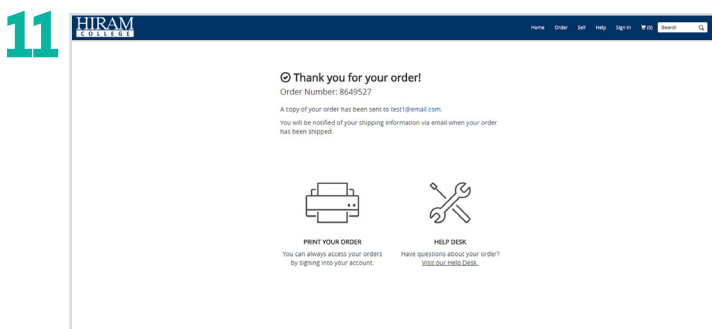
11

HIRAM COLLEGE

Home Order Sell Help Sign In (0) Search

Thank you for your order!

Order Number: 8649527

A copy of your order has been sent to test1@email.com.

You will be notified of your shipping information via email when your order has been shipped.

PRINT YOUR ORDER

You can always access your orders by signing into your account.

HELP DESK

Have questions about your order? Visit our Help Desk.